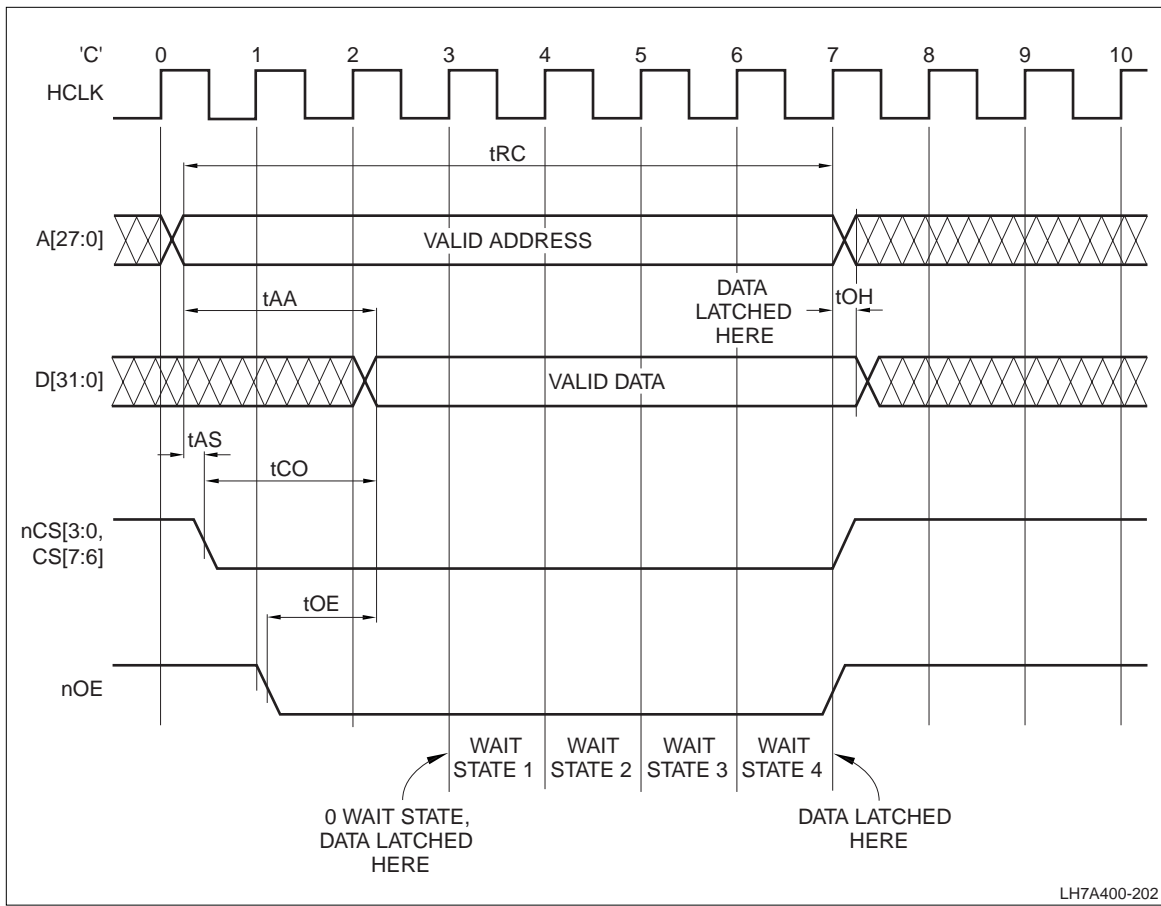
'C' 0 1 2 3 4 5 6 7 8 9 10

HCLK

tRC

A[27:0]

VALID ADDRESS

tAA

DATA LATCHED HERE

tOH

D[31:0]

VALID DATA

tAS

tCO

nCS[3:0, CS[7:6]

tOE

nOE

WAIT STATE 1

WAIT STATE 2

WAIT STATE 3

WAIT STATE 4

0 WAIT STATE, DATA LATCHED HERE

DATA LATCHED HERE

LH7A400-202